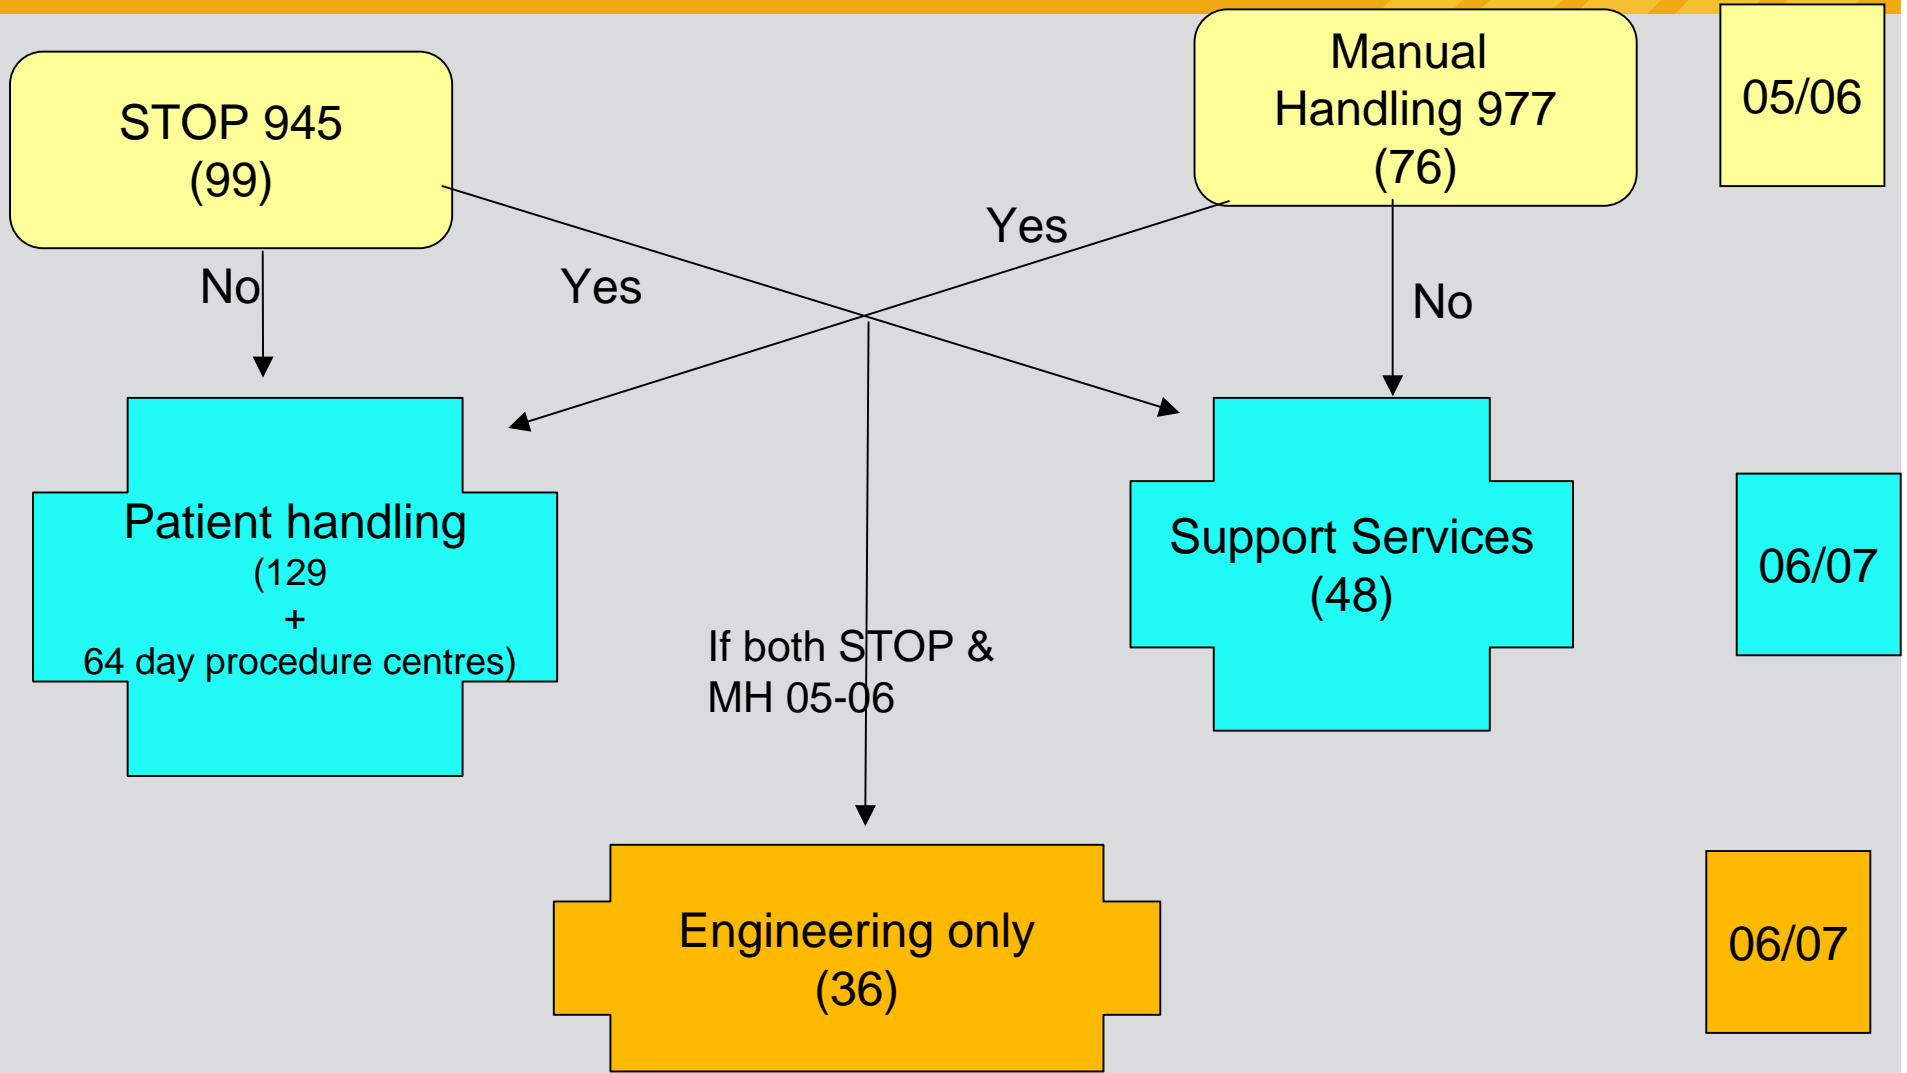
STOP 945
(99)

Manual
Handling 977
(76)

05/06

No

Yes

Yes

No

Patient handling
(129
+
64 day procedure centres)

If both STOP &
MH 05-06

Support Services
(48)

06/07

Engineering only
(36)

06/07